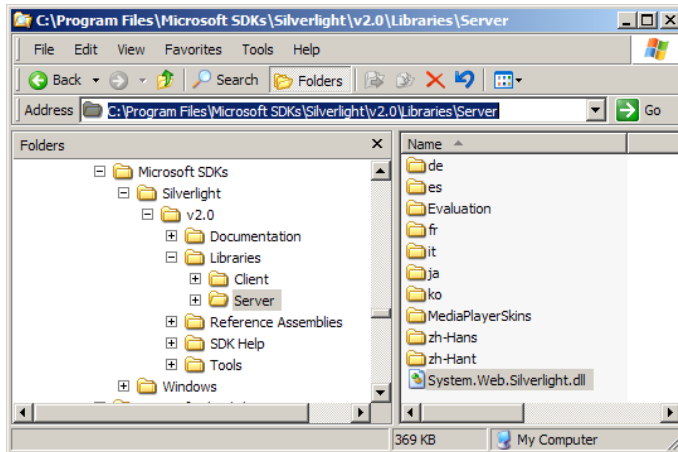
C:\Program Files\Microsoft SDKs\Silverlight\v2.0\Libraries\Server

File Edit View Favorites Tools Help

Back Search Folders

Address C:\Program Files\Microsoft SDKs\Silverlight\v2.0\Libraries\Server Go

Folders

Microsoft SDKs
Silverlight
v2.0
Documentation
Libraries
Client
Server
Reference Assemblies
SDK Help
Tools
Windows

Name
de
es
Evaluation
fr
it
ja
ko
MediaPlayerSkins
zh-Hans
zh-Hant
System.Web.Silverlight.dll

369 KB My Computer